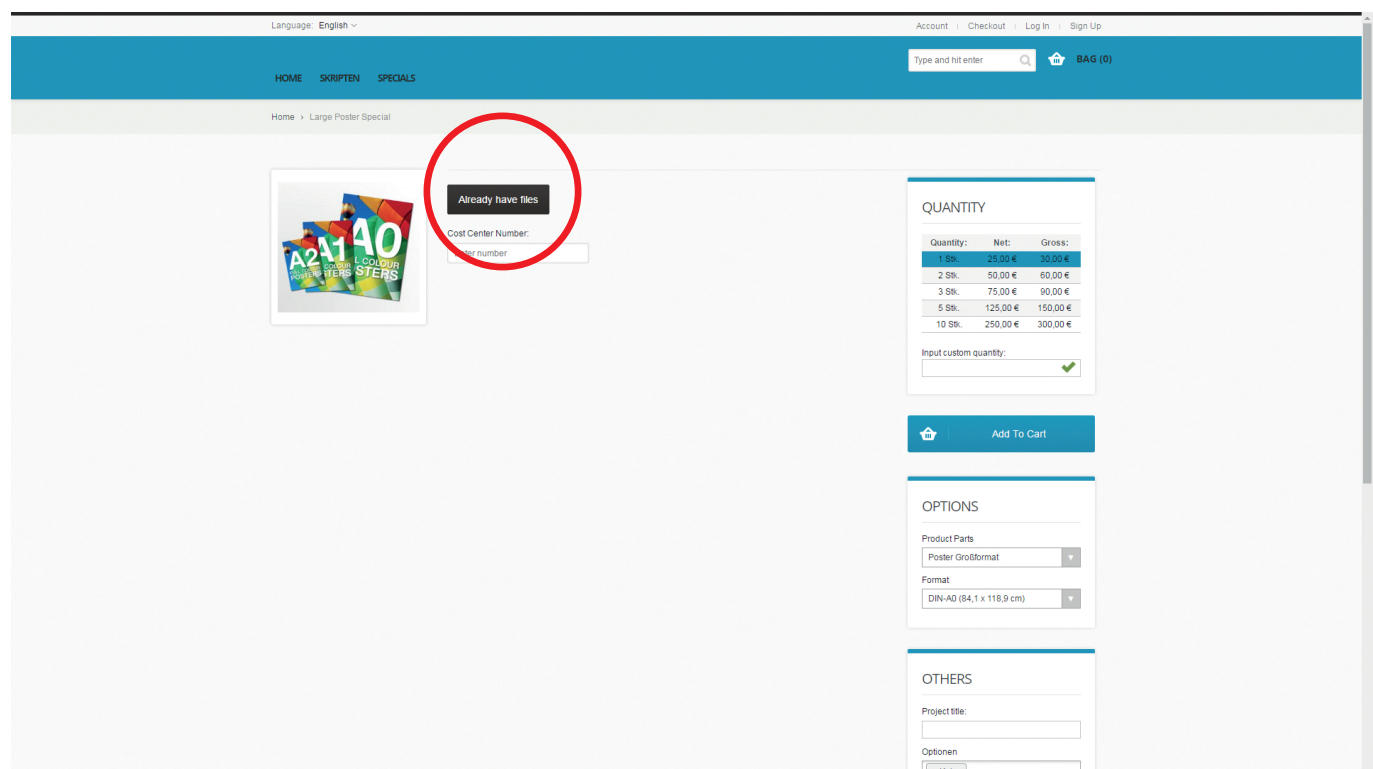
Language: English

Account | Checkout | Log In | Sign Up

Type and hit enter

BAG (0)

HOME SKRIPTEN SPECIALS

Home › Large Poster Special

A2 A1 A0 POSTERS L COLOUR POSTERS

Already have files

Cost Center Number:

Enter number

QUANTITY

| Quantity: | Net: | Gross: |
|---|---|---|
| 1 Stk. | 25,00 € | 30,00 € |
| 2 Stk. | 50,00 € | 60,00 € |
| 3 Stk. | 75,00 € | 90,00 € |
| 5 Stk. | 125,00 € | 150,00 € |
| 10 Stk. | 250,00 € | 300,00 € |

Input custom quantity:

Add To Cart

OPTIONS

Product Parts

Poster Großformat

Format

DIN-A0 (84,1 x 118,9 cm)

OTHERS

Project title:

Optionen

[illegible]